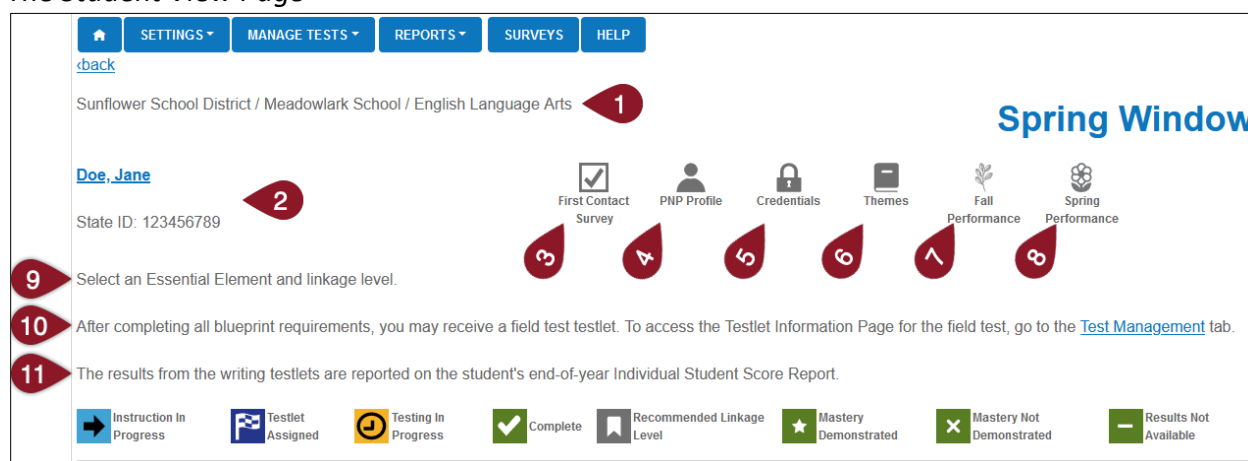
The Student View Page

SETTINGS ▾ MANAGE TESTS ▾ REPORTS ▾ SURVEYS HELP

‹back

Sunflower School District / Meadowlark School / English Language Arts

1

Spring Window

Doe, Jane

2

State ID: 123456789

First Contact Survey

PNP Profile

Credentials

Themes

Fall Performance

Spring Performance

3 4 5 6 7 8

9 Select an Essential Element and linkage level.

10 After completing all blueprint requirements, you may receive a field test testlet. To access the Testlet Information Page for the field test, go to the Test Management tab.

11 The results from the writing testlets are reported on the student's end-of-year Individual Student Score Report.

Instruction In Progress

Testlet Assigned

Testing In Progress

Complete

Recommended Linkage Level

Mastery Demonstrated

Mastery Not Demonstrated

Results Not Available